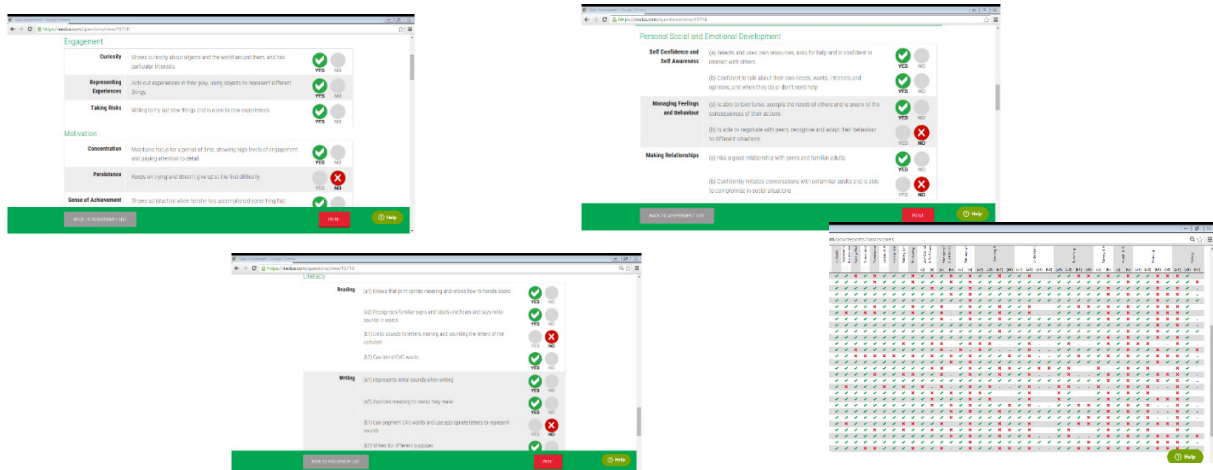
Engagement

Curiosity — Shows curiosity about objects and the world around them, and has particular interests — YES NO

Representing Experiences — Acts out experiences in their play, using objects to represent different things — YES NO

Taking Risks — Willing to try out new things and is open to new experiences — YES NO

Motivation

Concentration — Maintains focus for a period of time, showing high levels of engagement and paying attention to detail — YES NO

Persistence — Keeps on trying and doesn't give up at the first difficulty — YES NO

Sense of Achievement — Shows satisfaction when he/she has accomplished something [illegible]

BACK TO ASSESSMENT LIST — PRINT — Help

Personal Social and Emotional Development

Self Confidence and Self Awareness — (a) Selects and uses own resources, asks for help and is confident to interact with others — YES NO

(b) Confident to talk about their own needs, wants, interests and opinions, and when they do or don't need help — YES NO

Managing Feelings and Behaviour — (a) Is able to take turns, accepts the needs of others and is aware of the consequences of their actions — YES NO

(b) Is able to negotiate with peers, recognise and adapt their behaviour to different situations — YES NO

Making Relationships — (a) Has a good relationship with peers and familiar adults — YES NO

(b) Confidently initiates conversations with unfamiliar adults and is able to compromise in social situations — YES NO

BACK TO ASSESSMENT LIST — PRINT — Help

Literacy

Reading — (a1) Knows that print carries meaning and knows how to handle books — YES NO

(a2) Recognises familiar signs and labels and hears and says initial sounds in words — YES NO

(b1) Links sounds to letters, naming and sounding the letters of the alphabet — YES NO

(b2) Can blend CVC words — YES NO

Writing — (a1) Represents initial sounds when writing — YES NO

(a2) Ascribes meaning to marks they make — YES NO

(b1) Can segment CVC words and use appropriate letters to represent sounds — YES NO

(b2) Writes for different purposes — YES

BACK TO ASSESSMENT LIST — PRINT — Help

Help